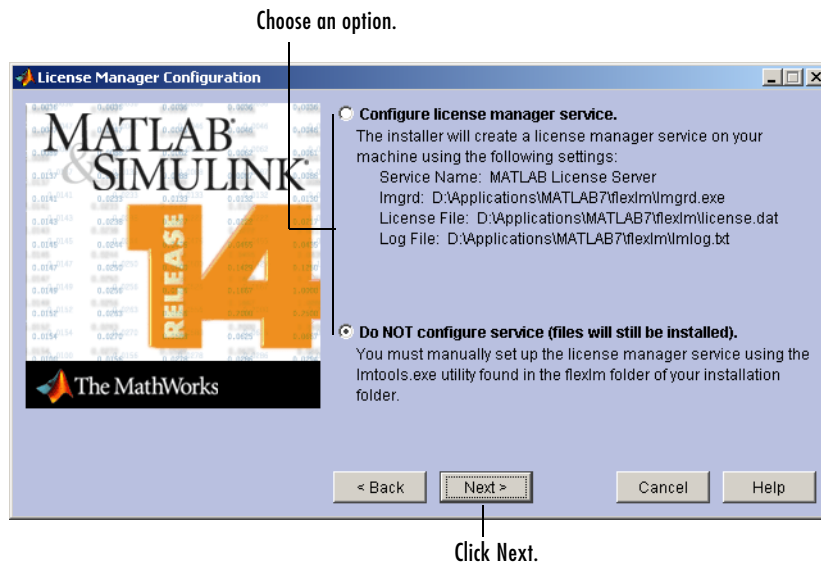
Choose an option.

License Manager Configuration

MATLAB & SIMULINK

RELEASE 14

The MathWorks

Configure license manager service.
The installer will create a license manager service on your machine using the following settings:
Service Name: MATLAB License Server
lmgrd: D:\Applications\MATLAB7\flexlm\lmgrd.exe
License File: D:\Applications\MATLAB7\flexlm\license.dat
Log File: D:\Applications\MATLAB7\flexlm\lmlog.txt

Do NOT configure service (files will still be installed).
You must manually set up the license manager service using the lmtools.exe utility found in the flexlm folder of your installation folder.

< Back

Next >

Cancel

Help

Click Next.